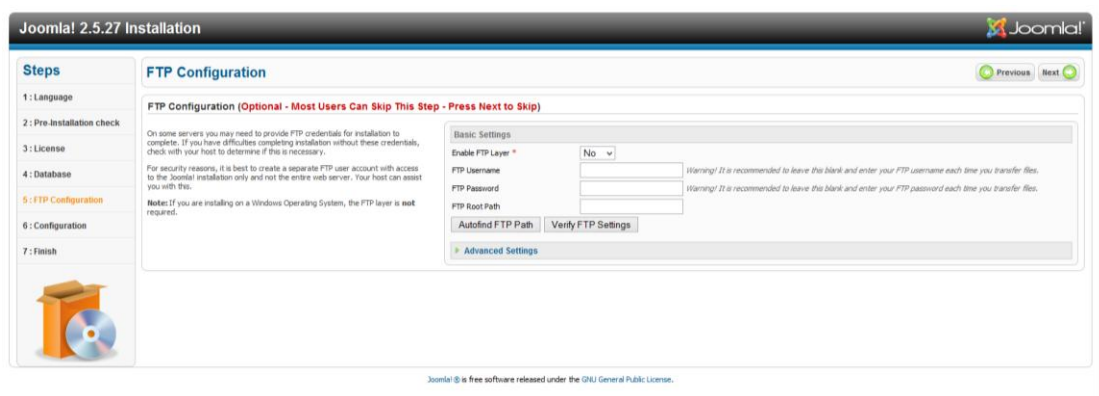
Joomla! 2.5.27 Installation

Joomla!

Steps

1 : Language

2 : Pre-Installation check

3 : License

4 : Database

5 : FTP Configuration

6 : Configuration

7 : Finish

FTP Configuration

Previous

Next

FTP Configuration (Optional - Most Users Can Skip This Step - Press Next to Skip)

On some servers you may need to provide FTP credentials for installation to complete. If you have difficulties completing installation without these credentials, check with your host to determine if this is necessary.

For security reasons, it is best to create a separate FTP user account with access to the Joomla! installation only and not the entire web server. Your host can assist you with this.

Note: If you are installing on a Windows Operating System, the FTP layer is not required.

Basic Settings

Enable FTP Layer *

No

FTP Username

Warning! It is recommended to leave this blank and enter your FTP username each time you transfer files.

FTP Password

Warning! It is recommended to leave this blank and enter your FTP password each time you transfer files.

FTP Root Path

Autofind FTP Path

Verify FTP Settings

Advanced Settings

Joomla! ® is free software released under the GNU General Public License.